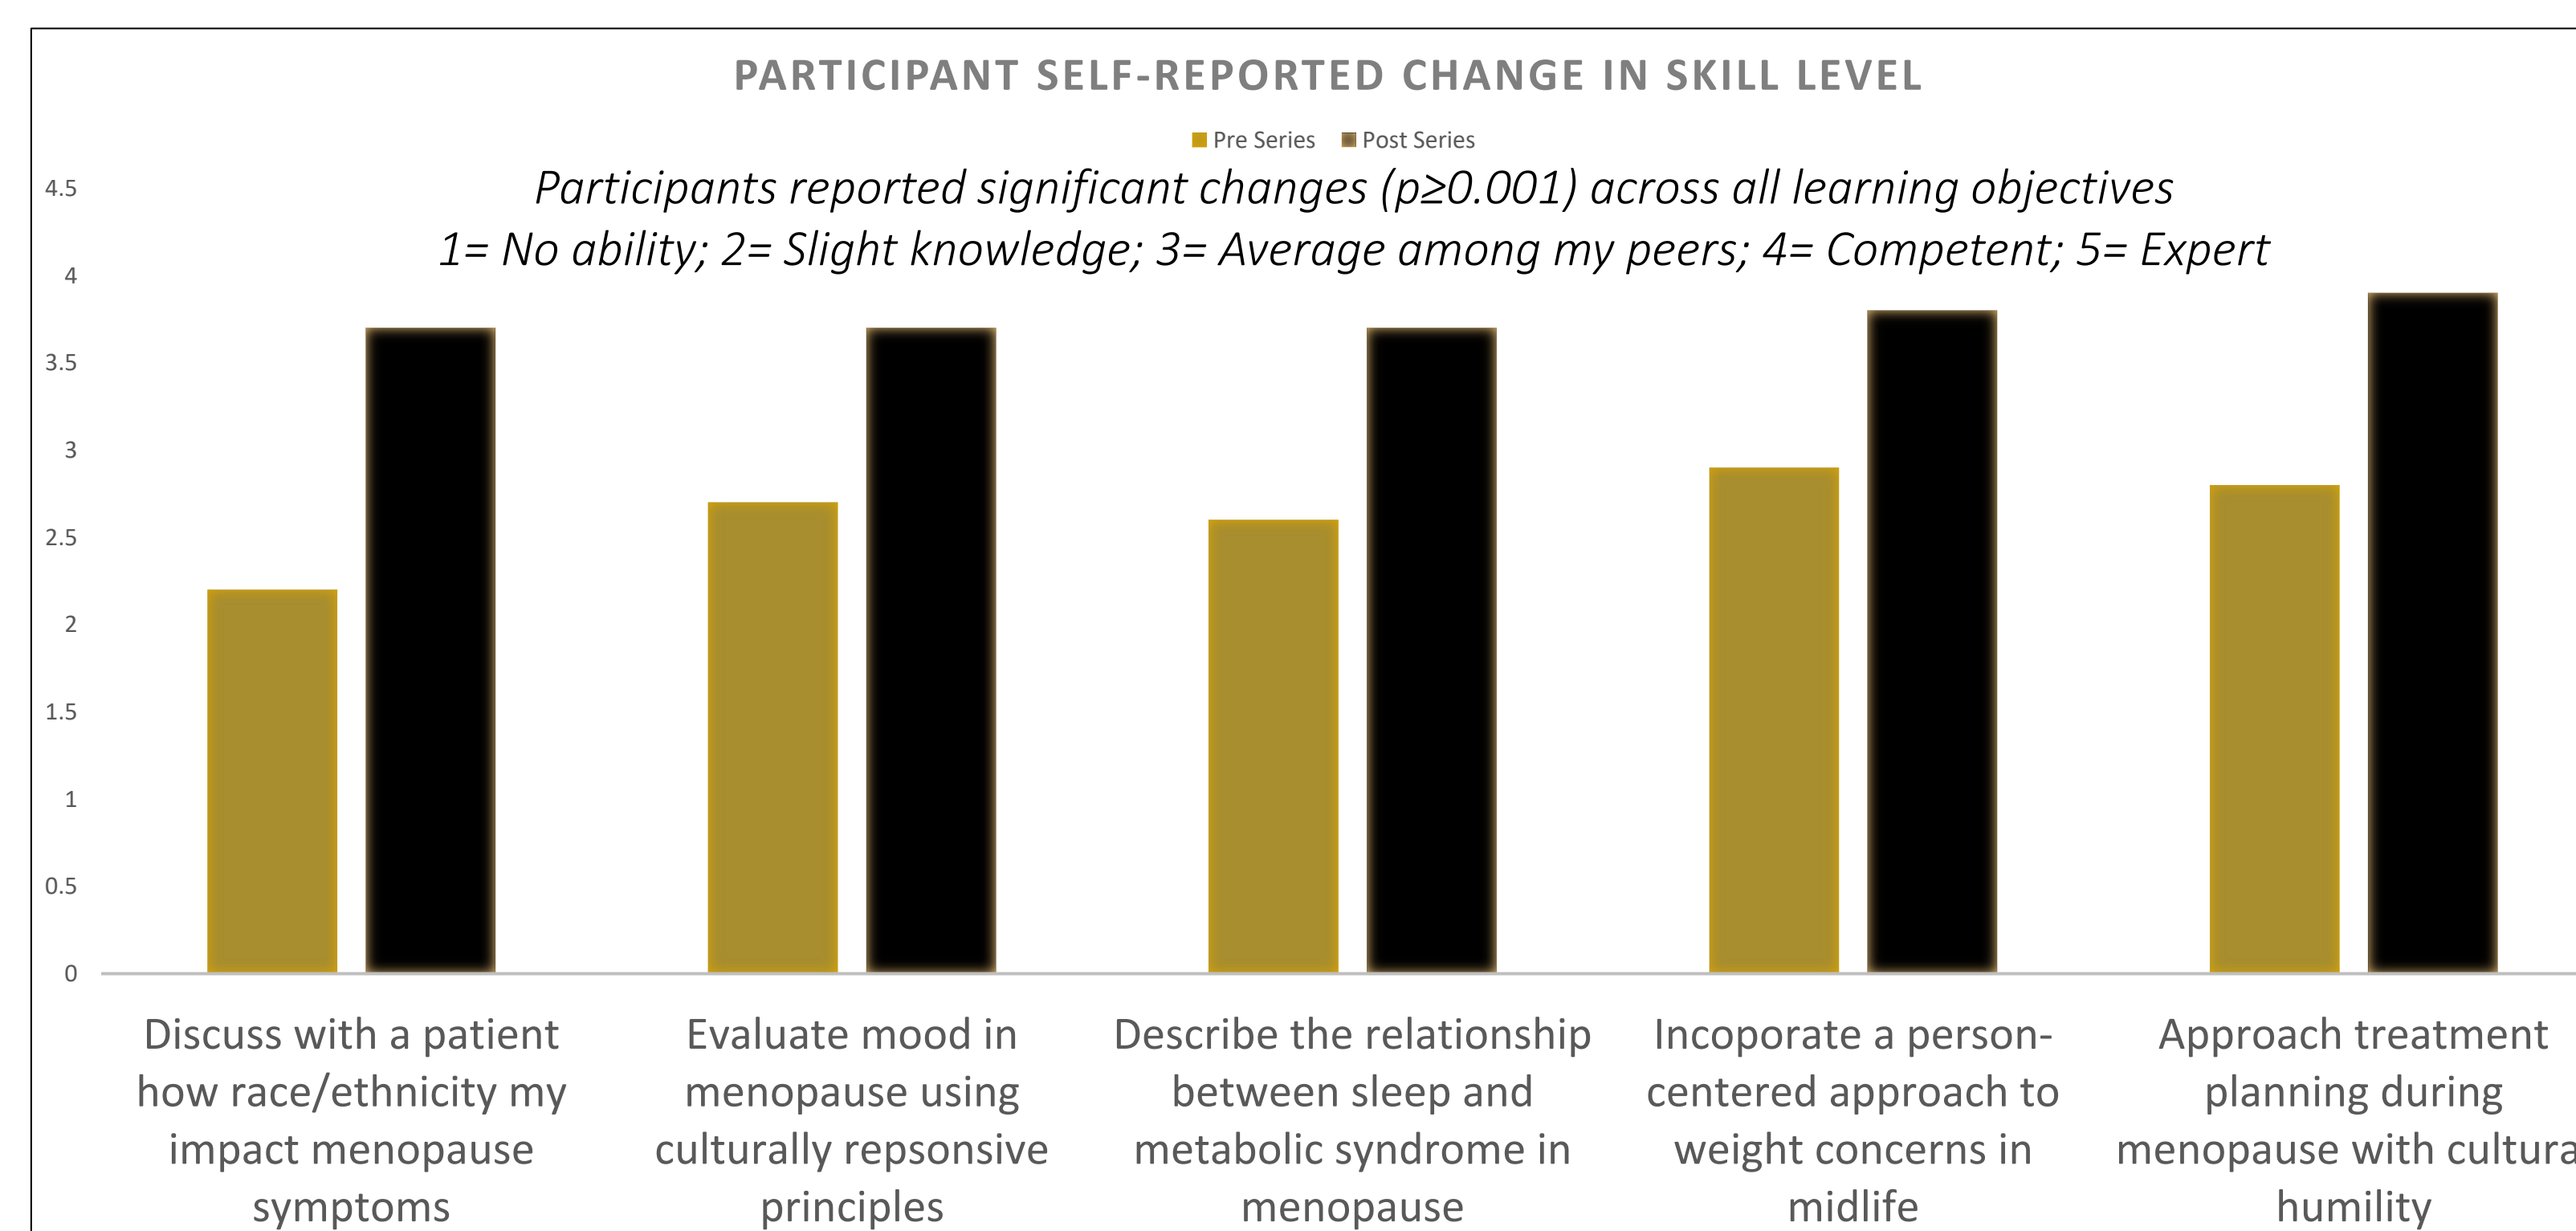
PARTICIPANT SELF-REPORTED CHANGE IN SKILL LEVEL

Pre Series Post Series

Participants reported significant changes (p≥0.001) across all learning objectives
1= No ability; 2= Slight knowledge; 3= Average among my peers; 4= Competent; 5= Expert

4.5
4
3.5
3
2.5
2
1.5
1
0.5
0

Discuss with a patient how race/ethnicity my impact menopause symptoms

Evaluate mood in menopause using culturally repsonsive principles

Describe the relationship between sleep and metabolic syndrome in menopause

Incoporate a person-centered approach to weight concerns in midlife

Approach treatment planning during menopause with cultura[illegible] humility